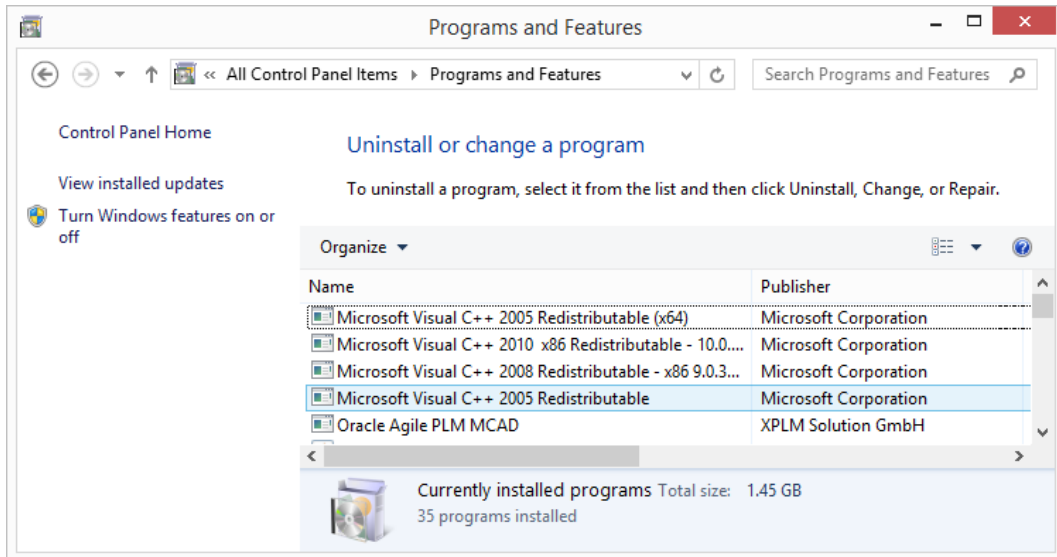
Programs and Features

« All Control Panel Items › Programs and Features

Search Programs and Features

Control Panel Home

View installed updates

Turn Windows features on or off

Uninstall or change a program

To uninstall a program, select it from the list and then click Uninstall, Change, or Repair.

Organize ▾

| Name | Publisher |
|---|---|
| Microsoft Visual C++ 2005 Redistributable (x64) | Microsoft Corporation |
| Microsoft Visual C++ 2010 x86 Redistributable - 10.0.... | Microsoft Corporation |
| Microsoft Visual C++ 2008 Redistributable - x86 9.0.3... | Microsoft Corporation |
| Microsoft Visual C++ 2005 Redistributable | Microsoft Corporation |
| Oracle Agile PLM MCAD | XPLM Solution GmbH |

Currently installed programs Total size: 1.45 GB
35 programs installed